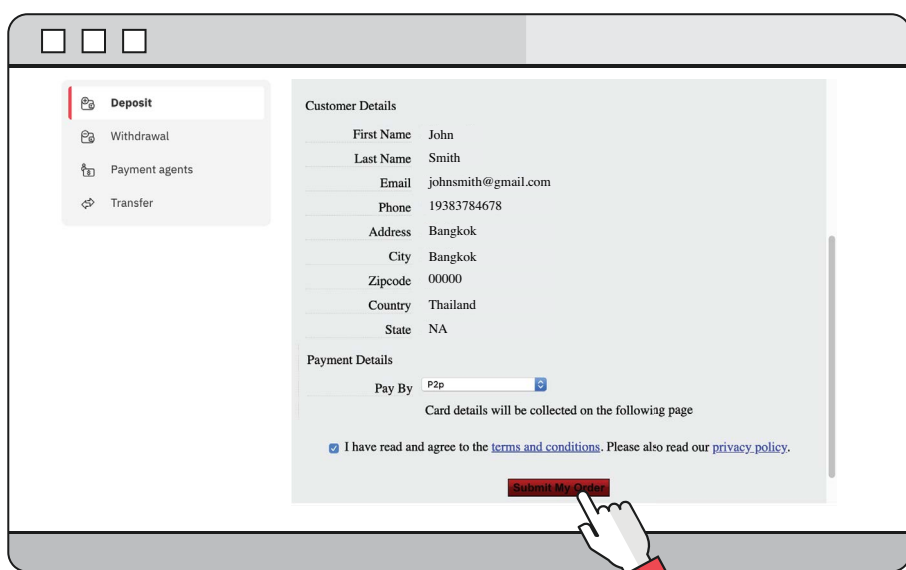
Deposit
Withdrawal
Payment agents
Transfer

Customer Details

| | |
|---|---|
| First Name | John |
| Last Name | Smith |
| Email | johnsmith@gmail.com |
| Phone | 19383784678 |
| Address | Bangkok |
| City | Bangkok |
| Zipcode | 00000 |
| Country | Thailand |
| State | NA |

Payment Details

Pay By P2p

Card details will be collected on the following page

I have read and agree to the terms and conditions. Please also read our privacy policy.

Submit My Order